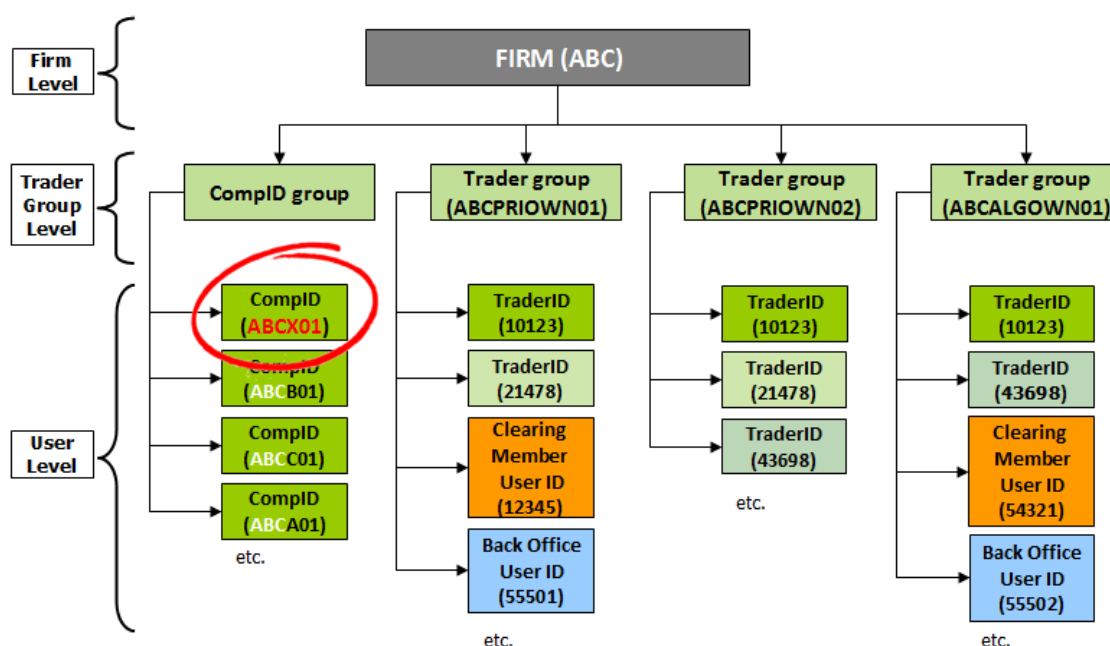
Firm Level

Trader Group Level

User Level

FIRM (ABC)

CompID group

CompID (ABCX01)

CompID (ABCB01)

CompID (ABCC01)

CompID (ABCA01)

etc.

Trader group (ABCPRIOWN01)

TraderID (10123)

TraderID (21478)

Clearing Member User ID (12345)

Back Office User ID (55501)

etc.

Trader group (ABCPRIOWN02)

TraderID (10123)

TraderID (21478)

TraderID (43698)

etc.

Trader group (ABCALGOWN01)

TraderID (10123)

TraderID (43698)

Clearing Member User ID (54321)

Back Office User ID (55502)

etc.